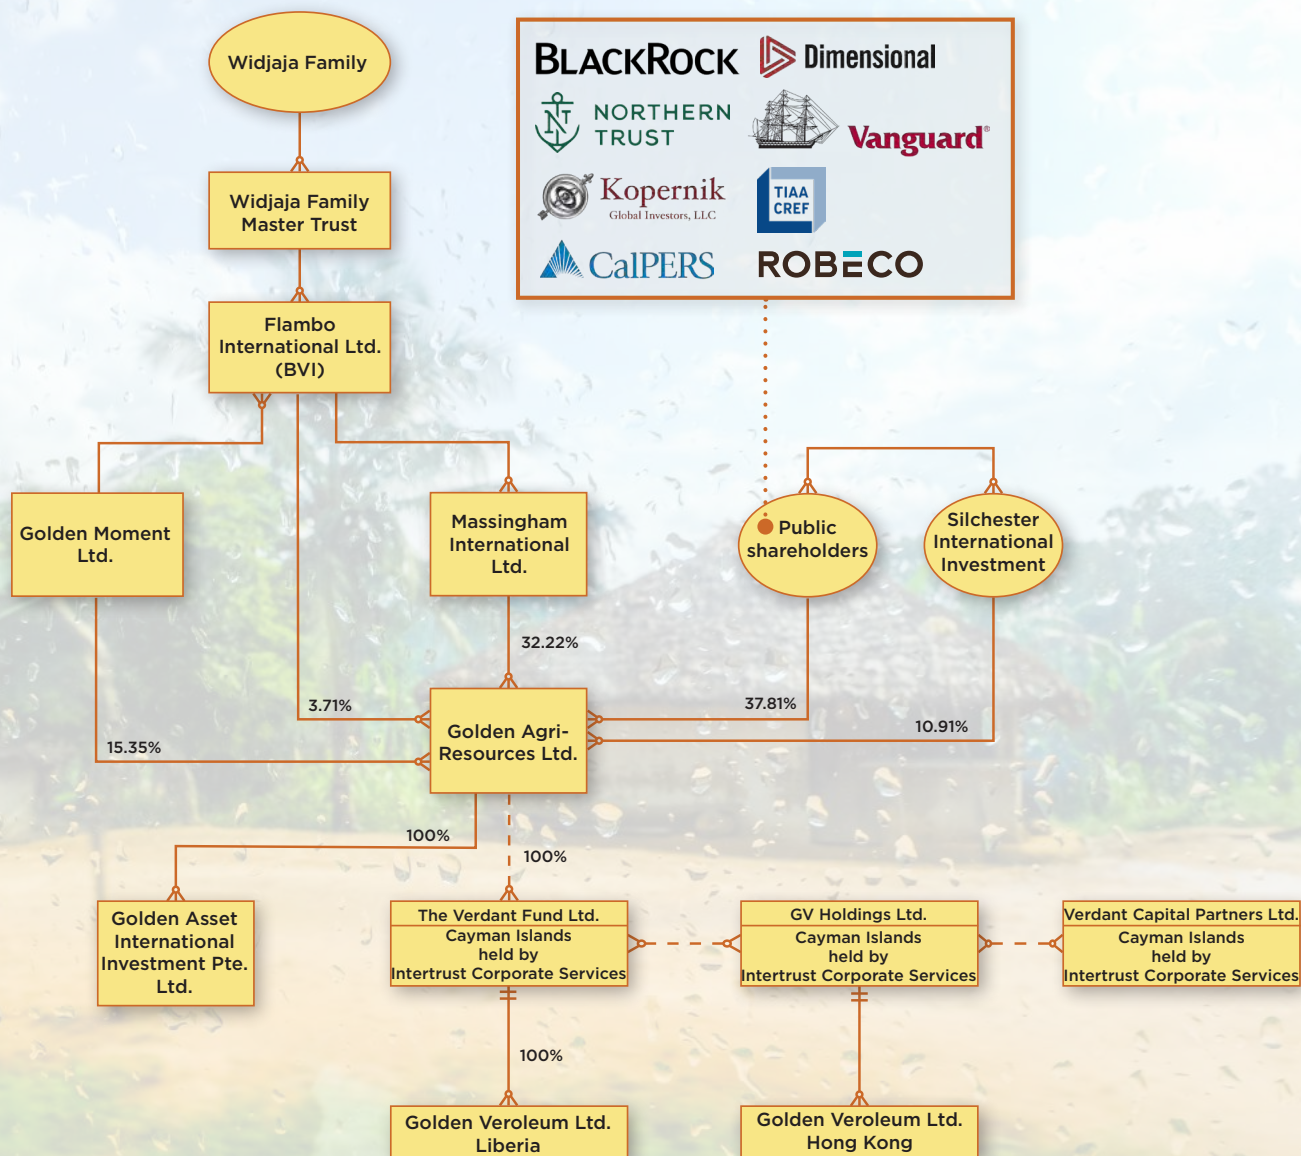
Widjaja Family

Widjaja Family Master Trust

Flambo International Ltd. (BVI)

BLACKROCK
Dimensional
NORTHERN TRUST
Vanguard®
Kopernik
Global Investors, LLC
TIAA CREF
CalPERS
ROBECO

Golden Moment Ltd.

Massingham International Ltd.

Public shareholders

Silchester International Investment

32.22%

3.71%

37.81%

10.91%

15.35%

Golden Agri-Resources Ltd.

100%

100%

Golden Asset International Investment Pte. Ltd.

The Verdant Fund Ltd.
Cayman Islands
held by
Intertrust Corporate Services

GV Holdings Ltd.
Cayman Islands
held by
Intertrust Corporate Services

Verdant Capital Partners Ltd.
Cayman Islands
held by
Intertrust Corporate Services

100%

Golden Veroleum Ltd.
Liberia

Golden Veroleum Ltd.
Hong Kong